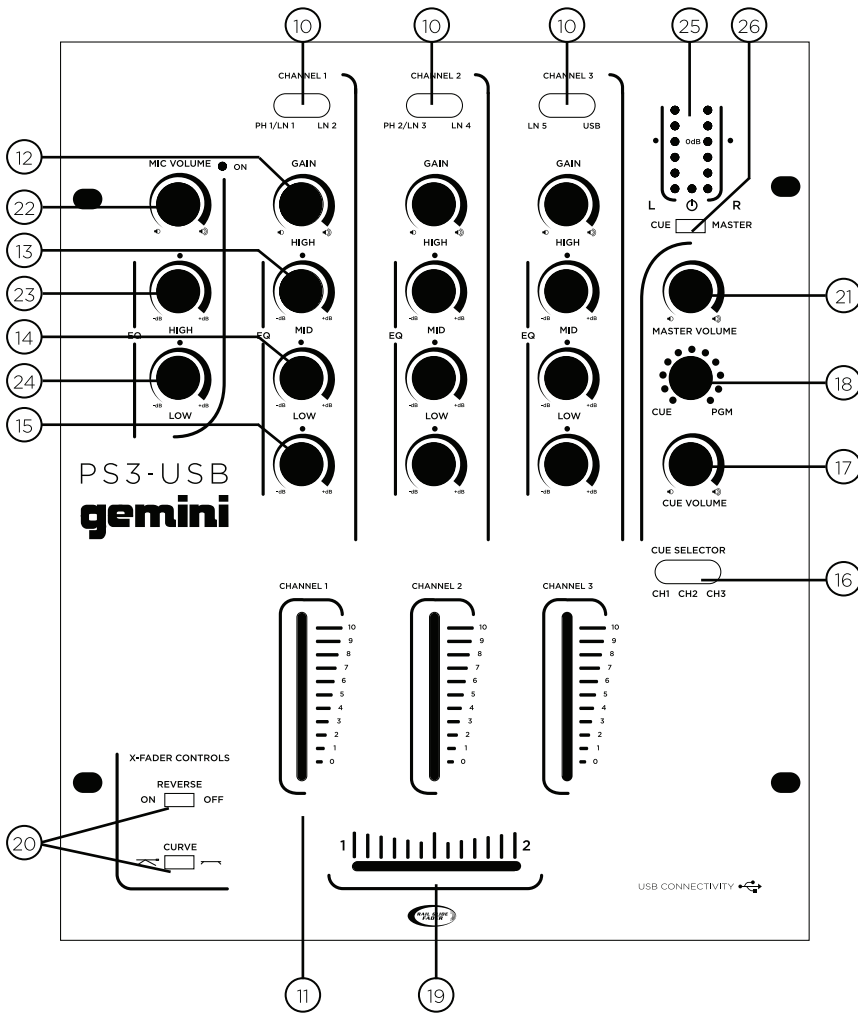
10
10
10
25
26

CHANNEL 1
PH 1/LN 1 LN 2

CHANNEL 2
PH 2/LN 3 LN 4

CHANNEL 3
LN 5 USB

0dB
L R
CUE MASTER

12
22
MIC VOLUME
ON
GAIN
GAIN
GAIN

13
HIGH
HIGH
HIGH

23
-dB +dB
EQ
HIGH
EQ
MID
EQ
MID
EQ
MID

14
24
-dB +dB
LOW
LOW
LOW
LOW

15
-dB +dB

21
MASTER VOLUME
18
CUE PGM
17
CUE VOLUME

PS3-USB
gemini

CUE SELECTOR
CH1 CH2 CH3
16

CHANNEL 1
CHANNEL 2
CHANNEL 3
10
9
8
7
6
5
4
3
2
1
0

X-FADER CONTROLS
REVERSE
ON OFF
CURVE
20

1
2

USB CONNECTIVITY

RAIL GLIDE FADER

11
19